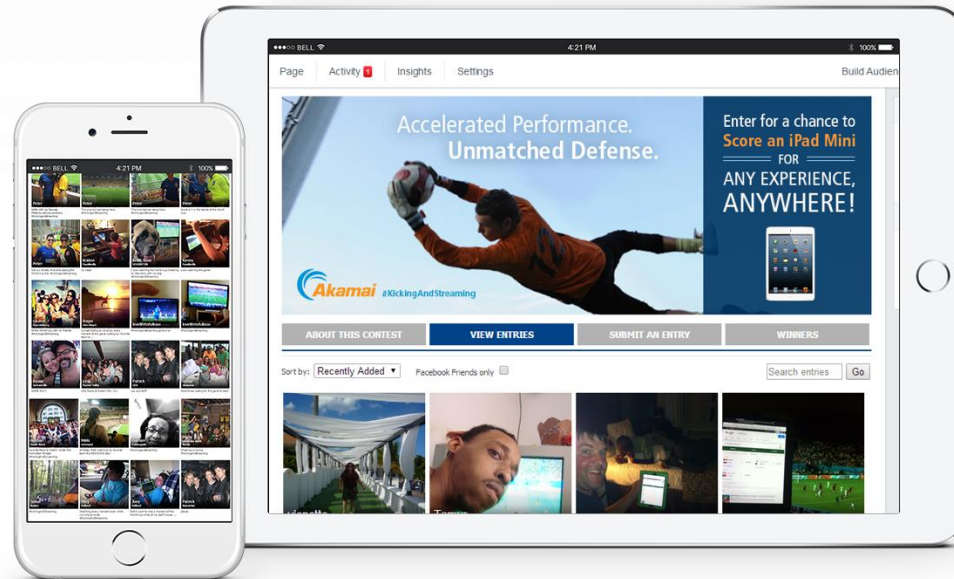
BELL
4:21 PM
100%

●●●○○ BELL
4:21 PM
100%

Page
Activity 1
Insights
Settings
Build Audien

Accelerated Performance.
Unmatched Defense.

Akamai #KickingAndStreaming

Enter for a chance to
Score an iPad Mini
FOR
ANY EXPERIENCE,
ANYWHERE!

ABOUT THIS CONTEST
VIEW ENTRIES
SUBMIT AN ENTRY
WINNERS

Sort by: Recently Added
Facebook Friends only
Search entries
Go